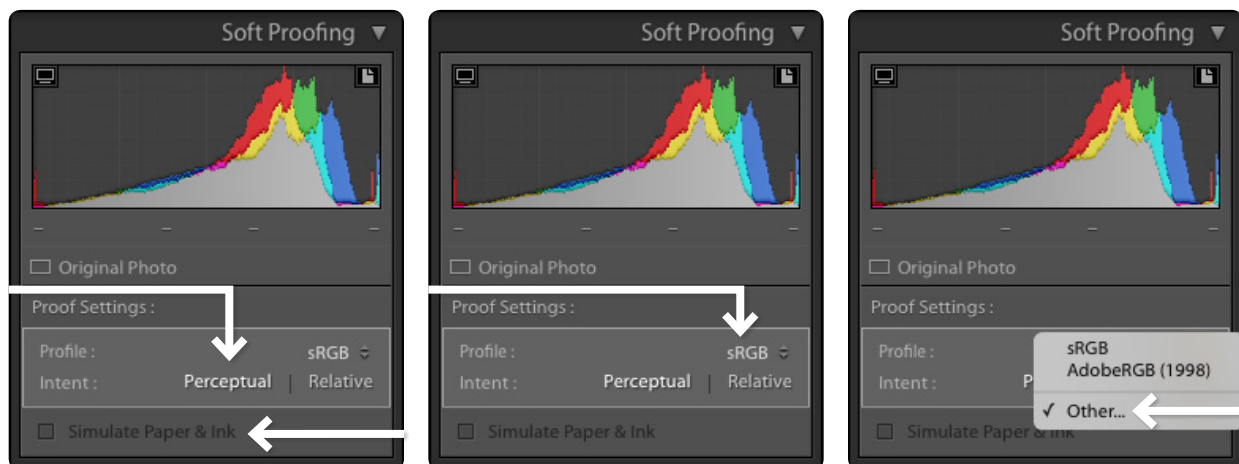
Soft Proofing

Original Photo

Proof Settings :

Profile : sRGB

Intent : Perceptual | Relative

Simulate Paper & Ink

Soft Proofing

Original Photo

Proof Settings :

Profile : sRGB

Intent : Perceptual | Relative

Simulate Paper & Ink

Soft Proofing

Original Photo

Proof Settings :

Profile :

Intent : P

Simulate Paper & Ink

sRGB
AdobeRGB (1998)
✓ Other...